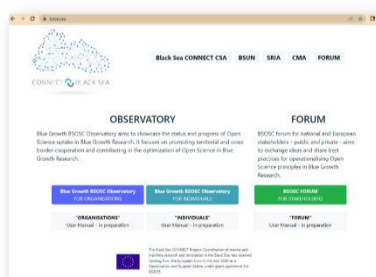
CONNECT BLACK SEA

Black Sea CONNECT CSA BSUN SRIA CMA FORUM

OBSERVATORY

Blue Growth BSOSC Observatory aims to showcase the status and progress of Open Science uptake in Blue Growth Research. It focuses on promoting territorial and cross border cooperation and contributing in the optimization of Open Science in Blue Growth Research.

Blue Growth BSOSC Observatory
FOR ORGANISATIONS

Blue Growth BSOSC Observatory
FOR INDIVIDUALS

"ORGANISATIONS"
User Manual - In preparation

"INDIVIDUALS"
User Manual - In preparation

FORUM

BSOSC forum for national and European stakeholders - public and private - aims to exchange ideas and share best practices for operationalising Open Science principles in Blue Growth Research.

BSOSC FORUM
FOR STAKEHOLDERS

"FORUM"
User Manual - In preparation

The Black Sea CONNECT Project: Coordination of marine and maritime research and innovation in the Black Sea, has received funding from the European Union's Horizon 2020 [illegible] research and innovation programme under grant agreement No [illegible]